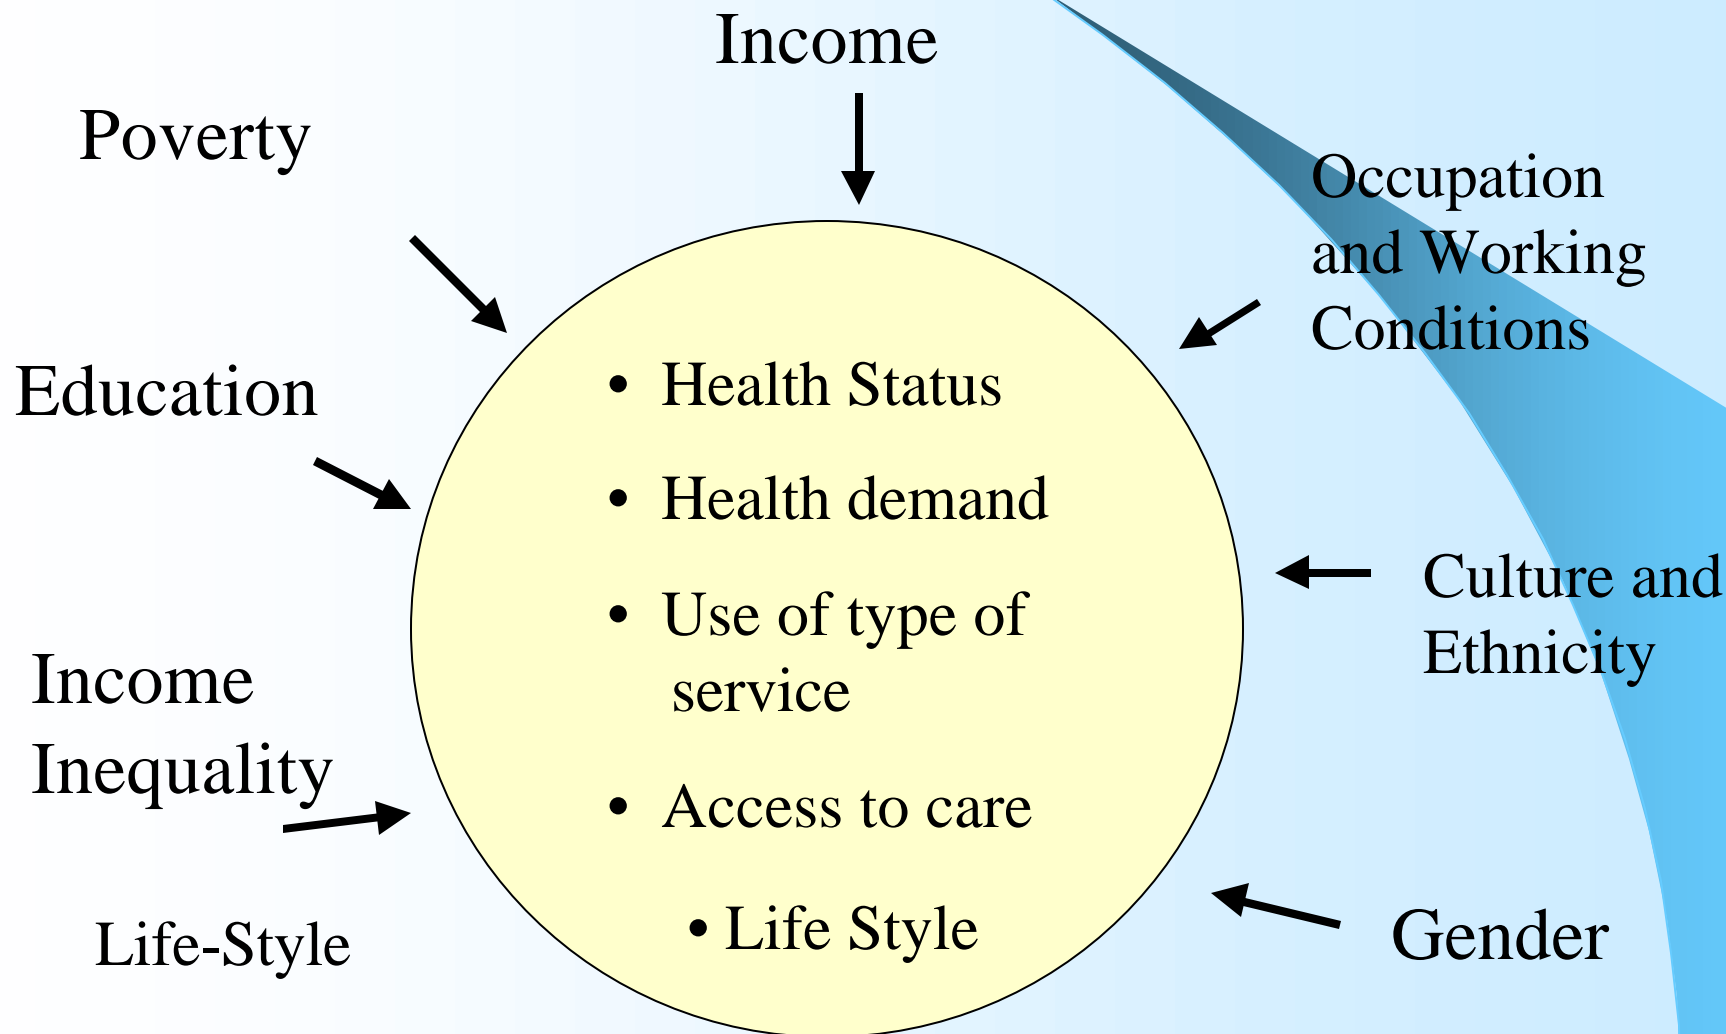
Income

Poverty

Occupation and Working Conditions

Education

- Health Status
- Health demand
- Use of type of service
- Access to care
- Life Style

Culture and Ethnicity

Income Inequality

Life-Style

Gender